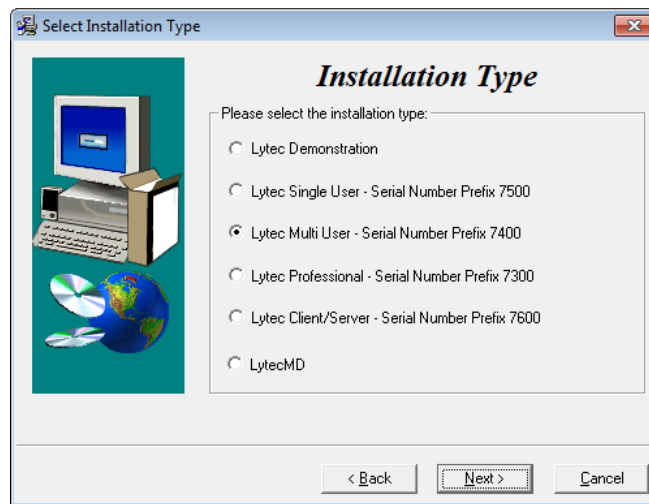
Select Installation Type

Installation Type

Please select the installation type:

Lytec Demonstration

Lytec Single User - Serial Number Prefix 7500

Lytec Multi User - Serial Number Prefix 7400

Lytec Professional - Serial Number Prefix 7300

Lytec Client/Server - Serial Number Prefix 7600

LytecMD

< Back

Next >

Cancel